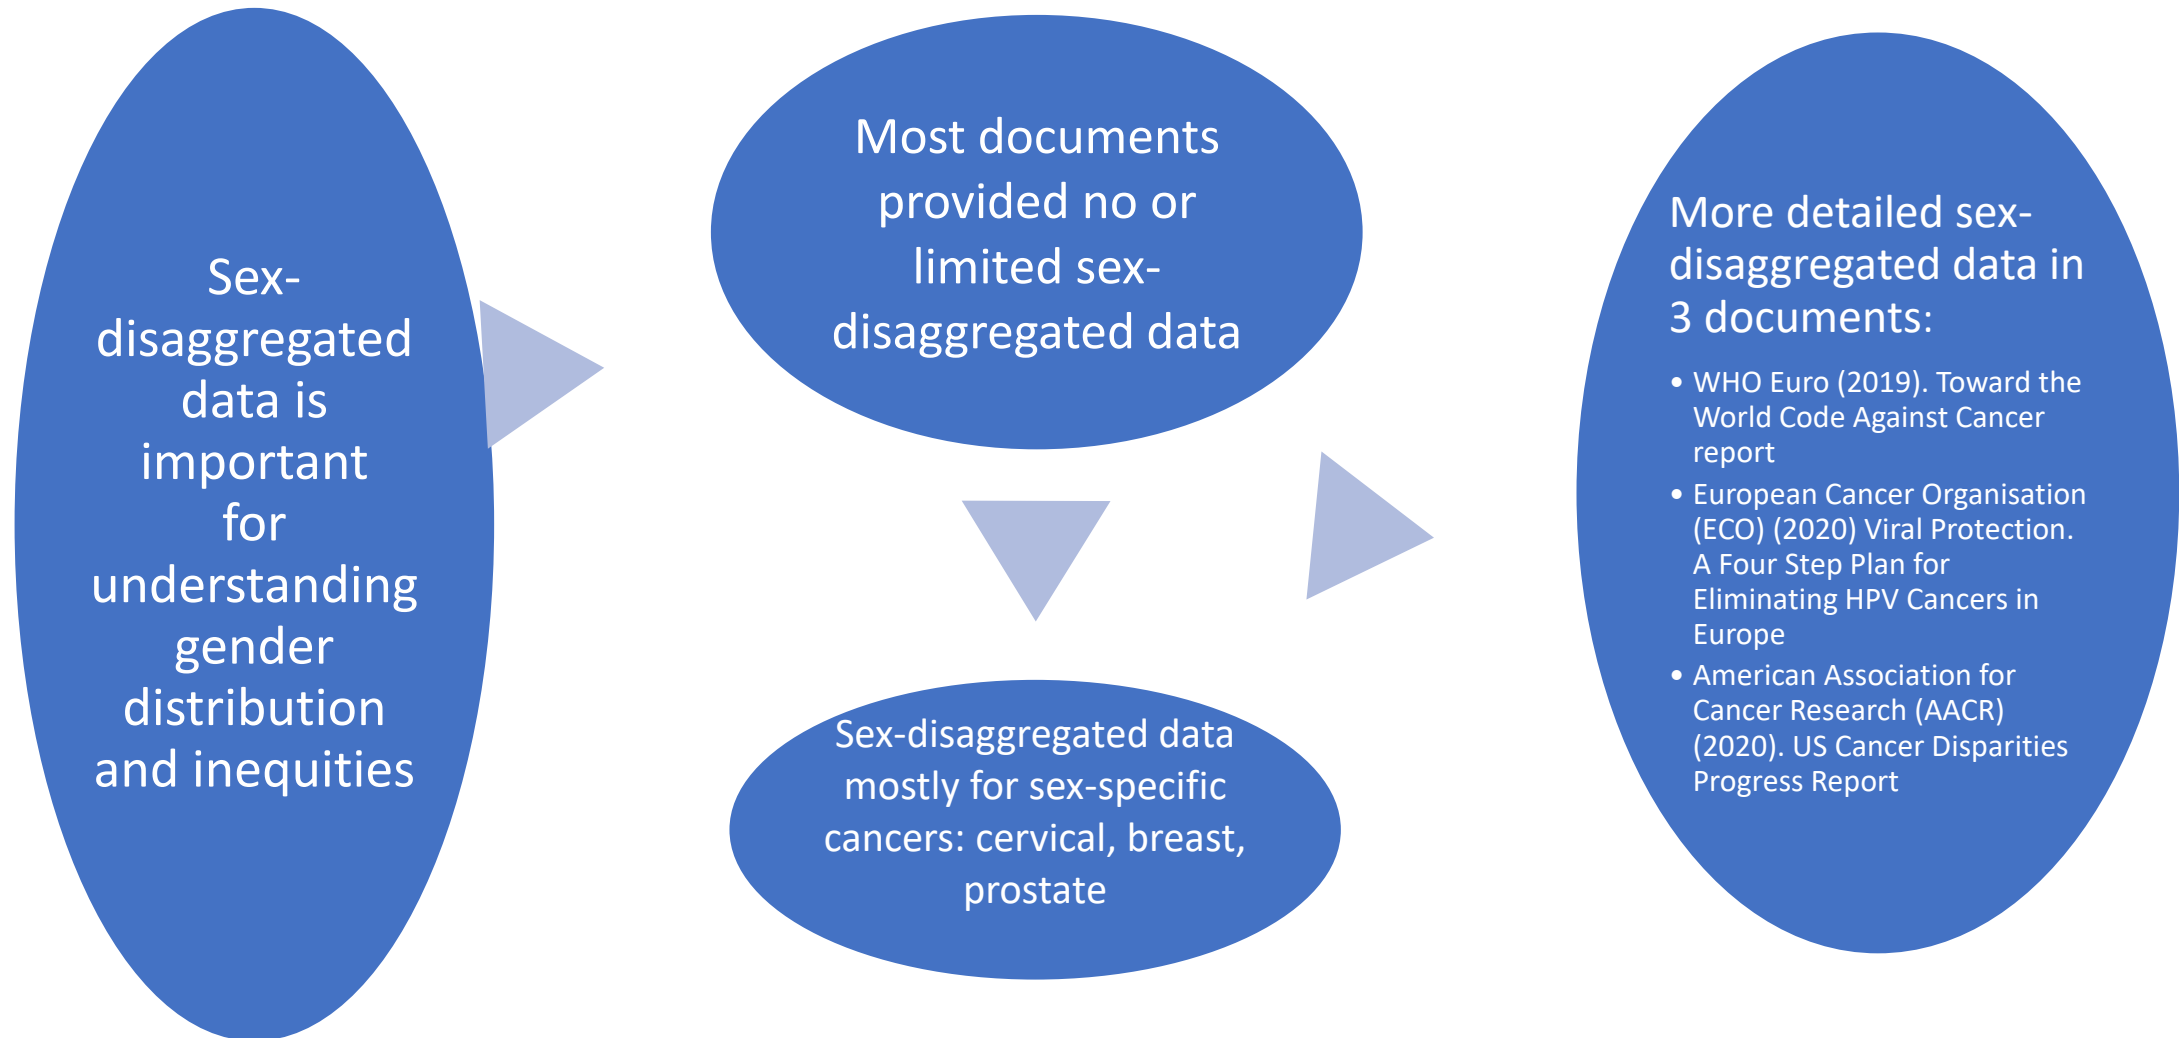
Sex-disaggregated data is important for understanding gender distribution and inequities

Most documents provided no or limited sex-disaggregated data

Sex-disaggregated data mostly for sex-specific cancers: cervical, breast, prostate

More detailed sex-disaggregated data in 3 documents:

- WHO Euro (2019). Toward the World Code Against Cancer report
- European Cancer Organisation (ECO) (2020) Viral Protection. A Four Step Plan for Eliminating HPV Cancers in Europe
- American Association for Cancer Research (AACR) (2020). US Cancer Disparities Progress Report